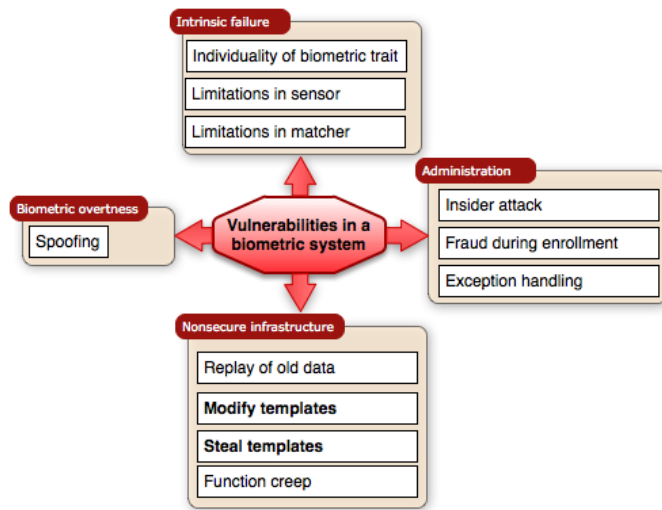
Intrinsic failure

Individuality of biometric trait

Limitations in sensor

Limitations in matcher

Biometric overtness

Spoofing

Vulnerabilities in a biometric system

Administration

Insider attack

Fraud during enrollment

Exception handling

Nonsecure infrastructure

Replay of old data

**Modify templates**

**Steal templates**

Function creep